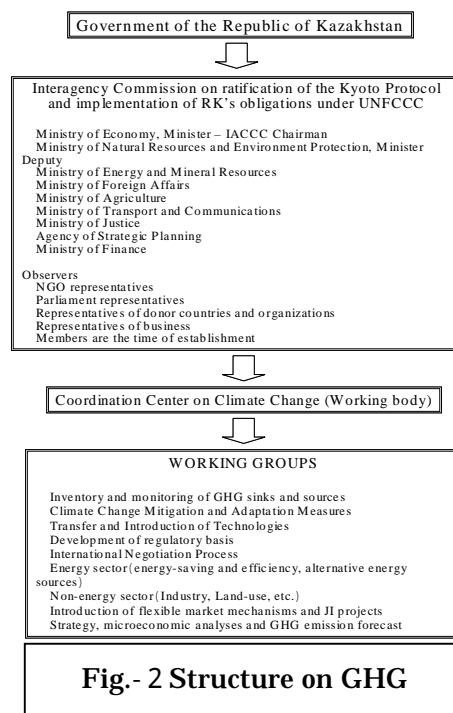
Government of the Republic of Kazakhstan

Interagency Commission on ratification of the Kyoto Protocol and implementation of RK's obligations under UNFCCC

Ministry of Economy, Minister – IACCC Chairman
Ministry of Natural Resources and Environment Protection, Minister Deputy
Ministry of Energy and Mineral Resources
Ministry of Foreign Affairs
Ministry of Agriculture
Ministry of Transport and Communications
Ministry of Justice
Agency of Strategic Planning
Ministry of Finance

Observers
NGO representatives
Parliament representatives
Representatives of donor countries and organizations
Representatives of business
Members are the time of establishment

Coordination Center on Climate Change (Working body)

WORKING GROUPS

Inventory and monitoring of GHG sinks and sources
Climate Change Mitigation and Adaptation Measures
Transfer and Introduction of Technologies
Development of regulatory basis
International Negotiation Process
Energy sector (energy-saving and efficiency, alternative energy sources)
Non-energy sector (Industry, Land-use, etc.)
Introduction of flexible market mechanisms and JI projects
Strategy, microeconomic analyses and GHG emission forecast

Fig.- 2 Structure on GHG